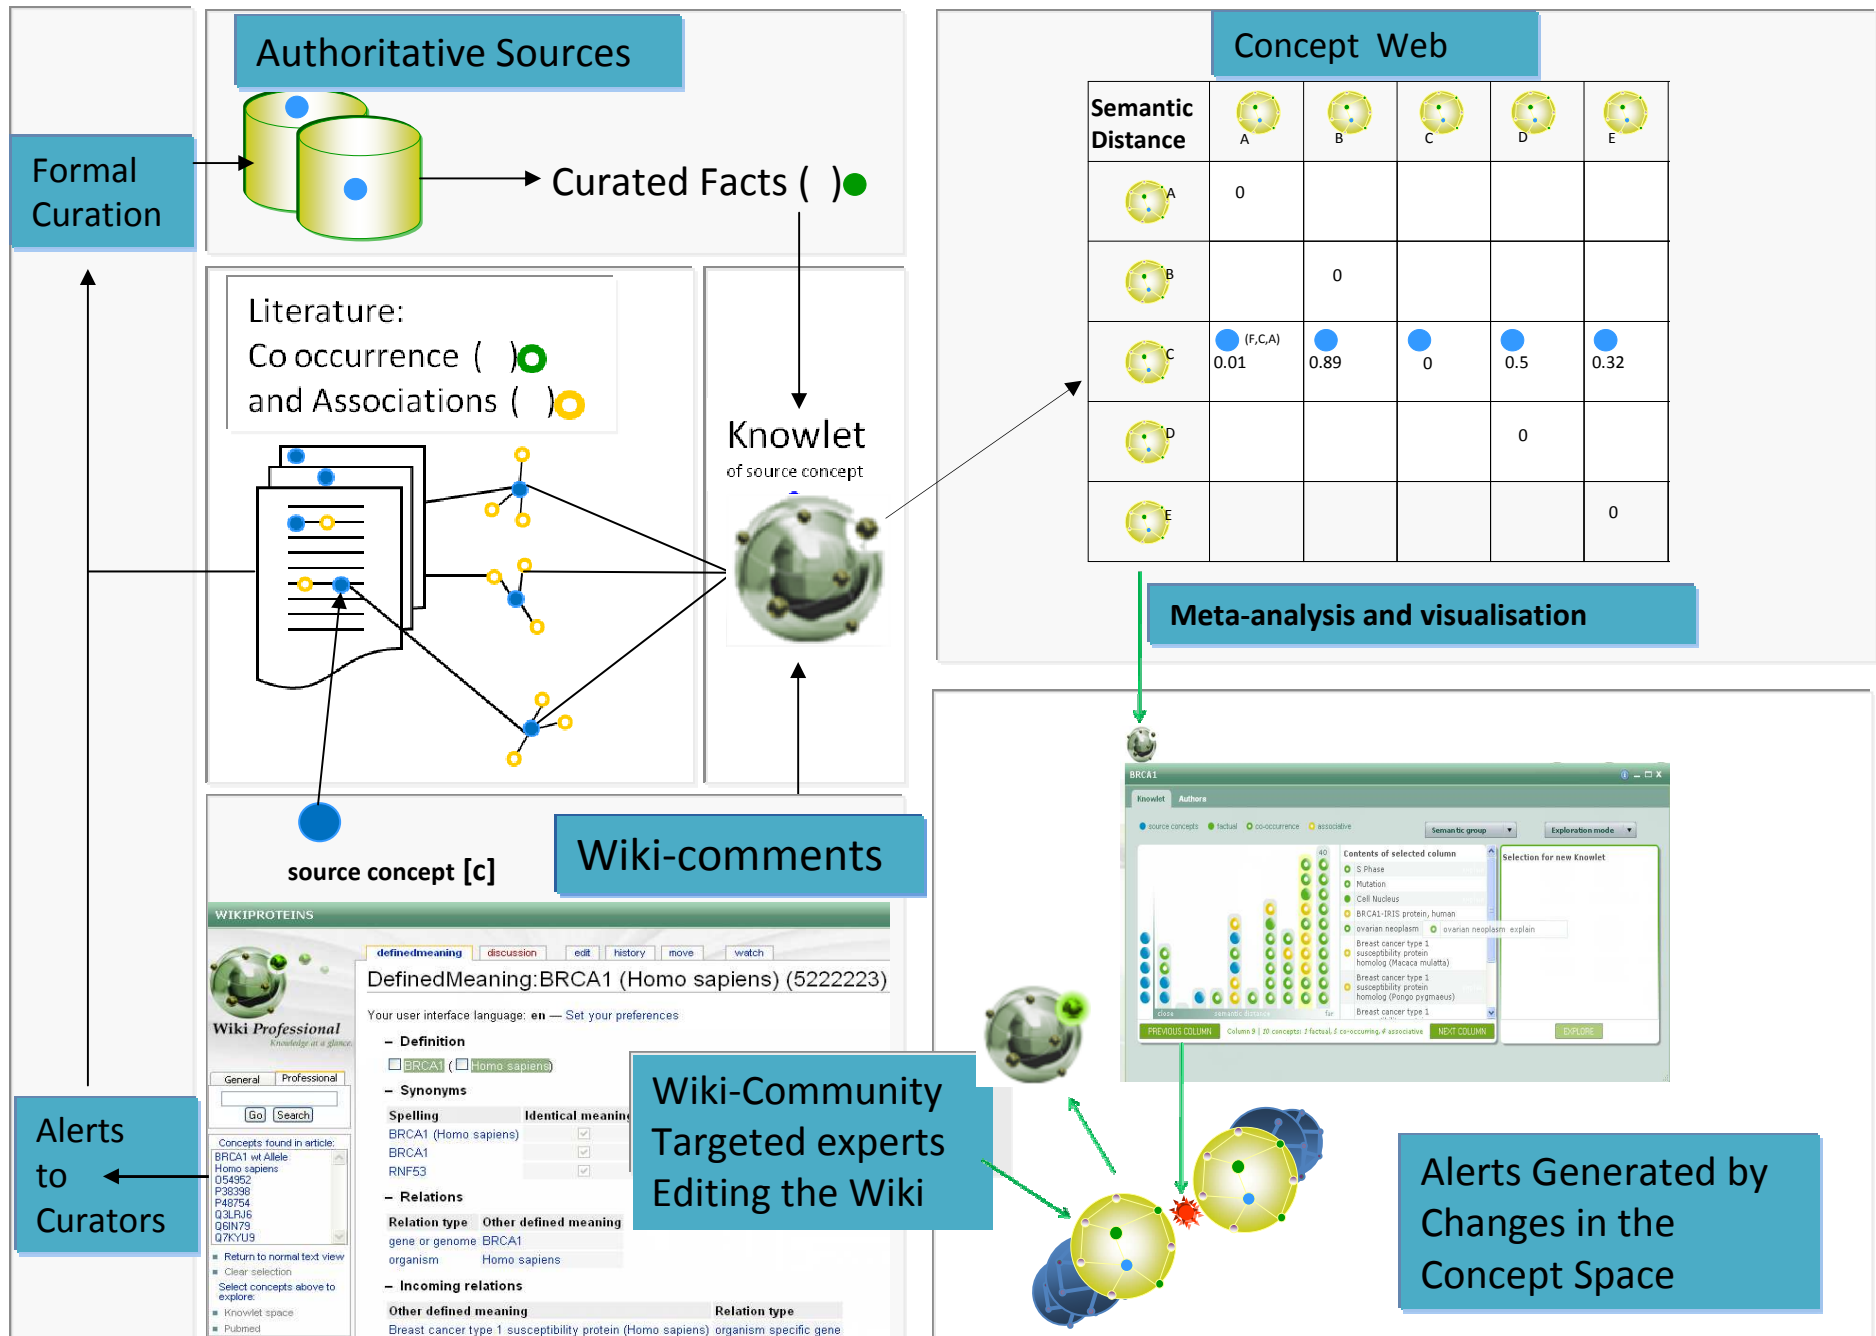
Authoritative Sources

Formal Curation

Curated Facts ( )

Literature:
Co occurrence ( )
and Associations ( )

Knowlet
of source concept

source concept [c]

Wiki-comments

Concept Web

| Semantic Distance | A | B | C | D | E |
|---|---|---|---|---|---|
| A | 0 | | | | |
| B | | 0 | | | |
| C | (F,C,A) 0.01 | 0.89 | 0 | 0.5 | 0.32 |
| D | | | | 0 | |
| E | | | | | 0 |

Meta-analysis and visualisation

WIKIPROTEINS

Wiki Professional
Knowledge at a glance

definedmeaning discussion edit history move watch

DefinedMeaning:BRCA1 (Homo sapiens) (5222223)

Your user interface language: en — Set your preferences

– Definition
BRCA1 ( Homo sapiens)
– Synonyms

| Spelling | Identical meaning |
|---|---|
| BRCA1 (Homo sapiens) | |
| BRCA1 | |
| RNF53 | |

– Relations

| Relation type | Other defined meaning |
|---|---|
| gene or genome | BRCA1 |
| organism | Homo sapiens |

– Incoming relations

| Other defined meaning | Relation type |
|---|---|
| Breast cancer type 1 susceptibility protein (Homo sapiens) | organism specific gene |

General Professional
Go Search
Concepts found in article:
BRCA1 wt Allele
Homo sapiens
054952
P38398
P48754
Q3LRJ6
Q6IN79
Q7KYU9
Return to normal text view
Clear selection
Select concepts above to explore:
Knowlet space
Pubmed

Wiki-Community
Targeted experts
Editing the Wiki

Alerts to Curators

BRCA1
Knowlet Authors
source concepts factual co-occurrence associative
Semantic group Exploration mode
Contents of selected column
S Phase
Mutation
Cell Nucleus
BRCA1-IRIS protein, human
ovarian neoplasm
Breast cancer type 1 susceptibility protein homolog (Macaca mulatta)
Breast cancer type 1 susceptibility protein homolog (Pongo pygmaeus)
Breast cancer type 1
Selection for new Knowlet
ovarian neoplasm explain
PREVIOUS COLUMN NEXT COLUMN EXPLORE

Alerts Generated by Changes in the Concept Space